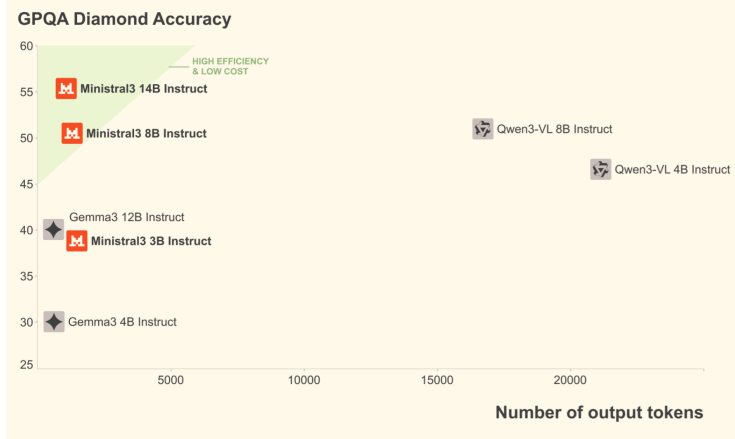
GPQA Diamond Accuracy

60
55
50
45
40
35
30
25

HIGH EFFICIENCY & LOW COST

Ministral3 14B Instruct

Ministral3 8B Instruct

Qwen3-VL 8B Instruct

Qwen3-VL 4B Instruct

Gemma3 12B Instruct

Ministral3 3B Instruct

Gemma3 4B Instruct

5000
10000
15000
20000

Number of output tokens